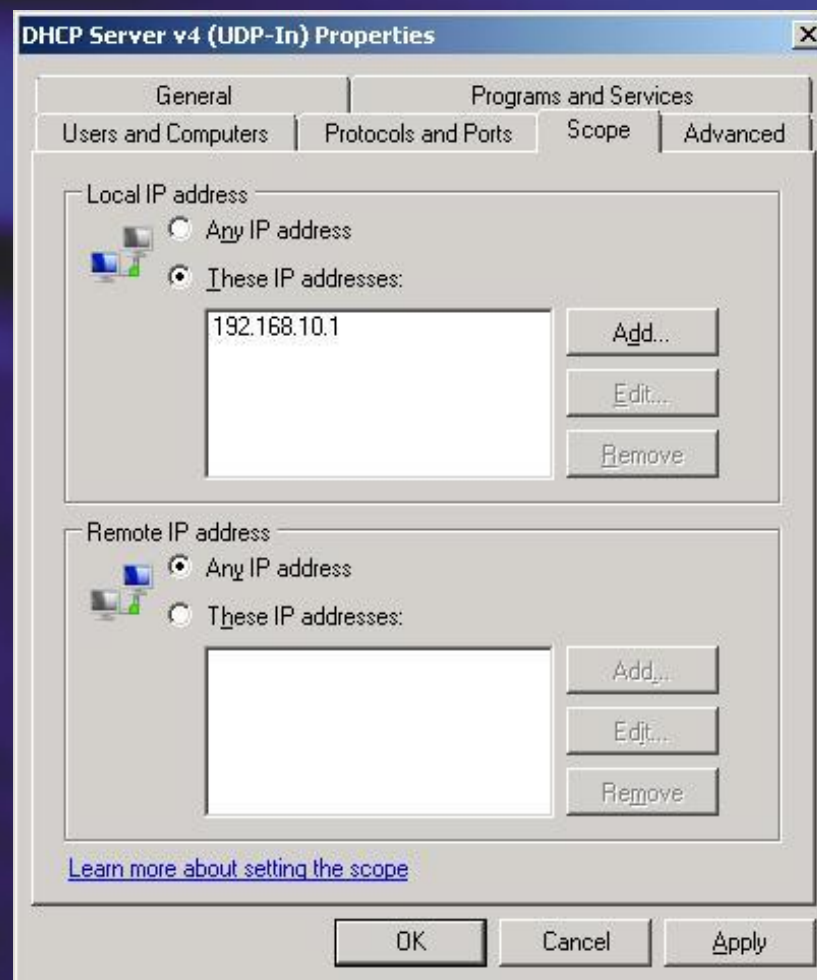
DHCP Server v4 (UDP-In) Properties

General

Programs and Services

Users and Computers

Protocols and Ports

Scope

Advanced

Local IP address

Any IP address

These IP addresses:

192.168.10.1

Add...

Edit...

Remove

Remote IP address

Any IP address

These IP addresses:

Add...

Edit...

Remove

Learn more about setting the scope

OK

Cancel

Apply